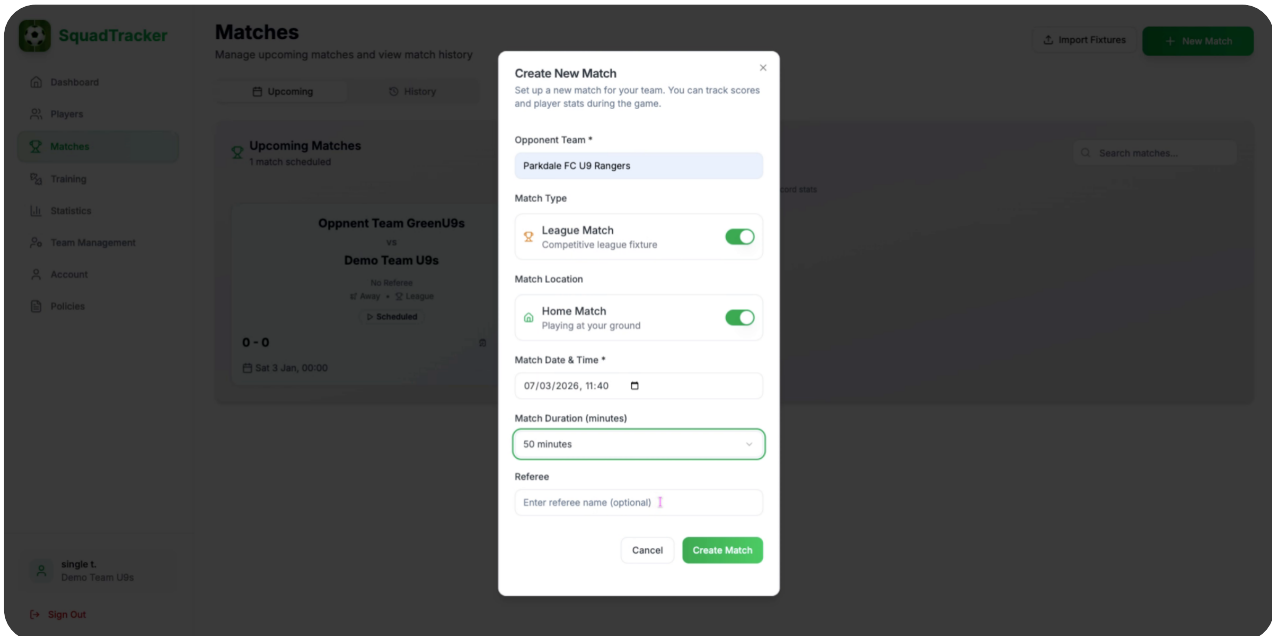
SquadTracker

Dashboard
Players
Matches
Training
Statistics
Team Management
Account
Policies

single t.
Demo Team U9s

Sign Out

Matches
Manage upcoming matches and view match history

Import Fixtures
+ New Match

Upcoming
History

Upcoming Matches
1 match scheduled

Search matches...

Oppnent Team GreenU9s
vs
Demo Team U9s
No Referee
Away • League
Scheduled
0 - 0
Sat 3 Jan, 00:00

Create New Match
Set up a new match for your team. You can track scores and player stats during the game.

Opponent Team *
Parkdale FC U9 Rangers

Match Type
League Match
Competitive league fixture

Match Location
Home Match
Playing at your ground

Match Date & Time *
07/03/2026, 11:40

Match Duration (minutes)
50 minutes

Referee
Enter referee name (optional)

Cancel
Create Match